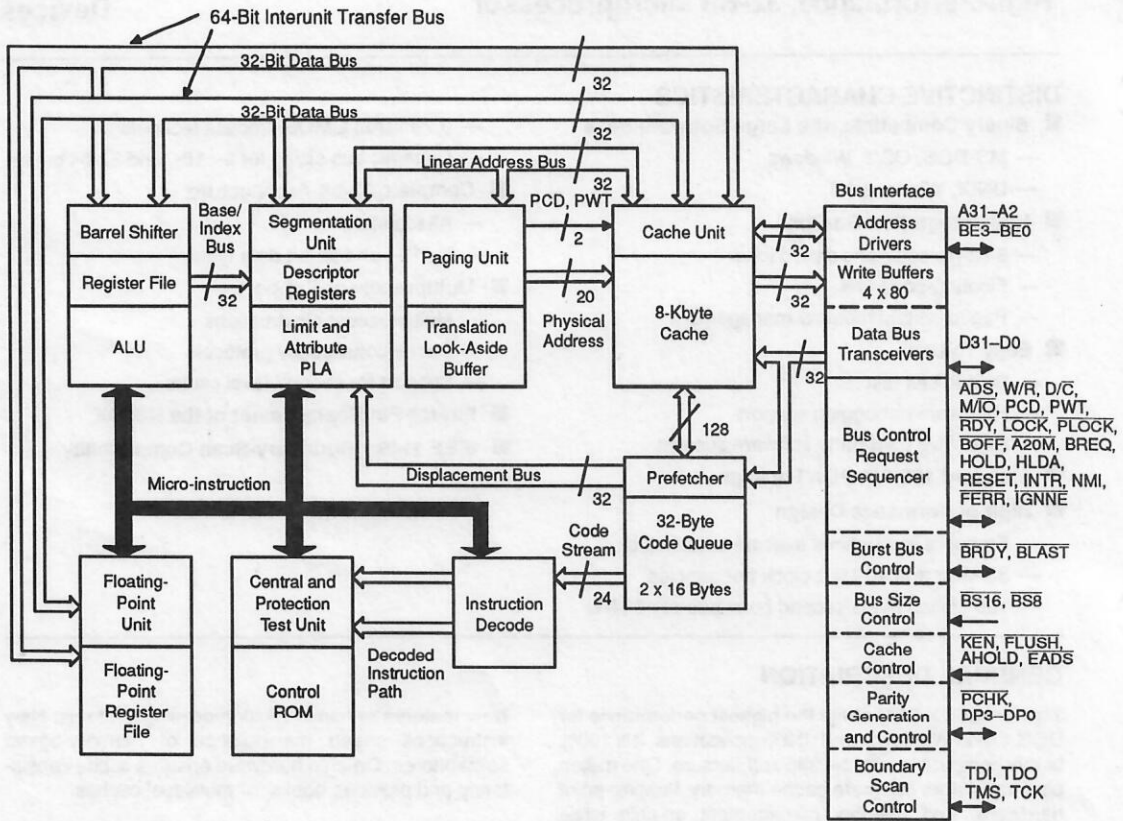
64-Bit Interunit Transfer Bus

32-Bit Data Bus

32

32-Bit Data Bus

32

Linear Address Bus

32

PCD, PWT

2

20

Physical Address

Barrel Shifter

Register File

ALU

Base/ Index Bus

32

Segmentation Unit

Descriptor Registers

Limit and Attribute PLA

Paging Unit

Translation Look-Aside Buffer

Cache Unit

8-Kbyte Cache

Bus Interface

Address Drivers

Write Buffers 4 x 80

Data Bus Transceivers

Bus Control Request Sequencer

Burst Bus Control

Bus Size Control

Cache Control

Parity Generation and Control

Boundary Scan Control

32

32

32

A31–A2
$\overline{BE3}$–$\overline{BE0}$

D31–D0

$\overline{ADS}$, W/$\overline{R}$, D/$\overline{C}$, M/$\overline{IO}$, PCD, PWT, $\overline{RDY}$, $\overline{LOCK}$, $\overline{PLOCK}$, $\overline{BOFF}$, $\overline{A20M}$, BREQ, HOLD, HLDA, RESET, INTR, NMI, $\overline{FERR}$, $\overline{IGNNE}$

$\overline{BRDY}$, $\overline{BLAST}$

$\overline{BS16}$, $\overline{BS8}$

$\overline{KEN}$, $\overline{FLUSH}$, AHOLD, $\overline{EADS}$

$\overline{PCHK}$, DP3–DP0

TDI, TDO TMS, TCK

128

Displacement Bus

32

Prefetcher

32-Byte Code Queue

2 x 16 Bytes

Micro-instruction

Code Stream

24

Floating-Point Unit

Floating-Point Register File

Central and Protection Test Unit

Control ROM

Decoded Instruction Path

Instruction Decode